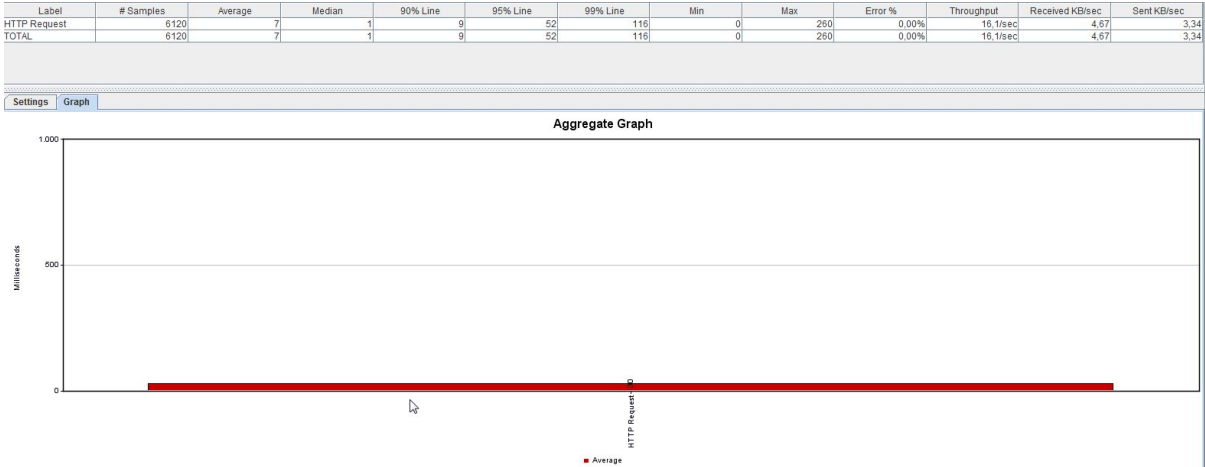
| Label | # Samples | Average | Median | 90% Line | 95% Line | 99% Line | Min | Max | Error % | Throughput | Received KB/sec | Sent KB/sec |
|---|---|---|---|---|---|---|---|---|---|---|---|---|
| HTTP Request | 6120 | 7 | 1 | 9 | 52 | 116 | 0 | 260 | 0,00% | 16,1/sec | 4,67 | 3,34 |
| TOTAL | 6120 | 7 | 1 | 9 | 52 | 116 | 0 | 260 | 0,00% | 16,1/sec | 4,67 | 3,34 |

Settings Graph

Aggregate Graph

1.000

500

0

Milliseconds

HTTP Request 30

Average